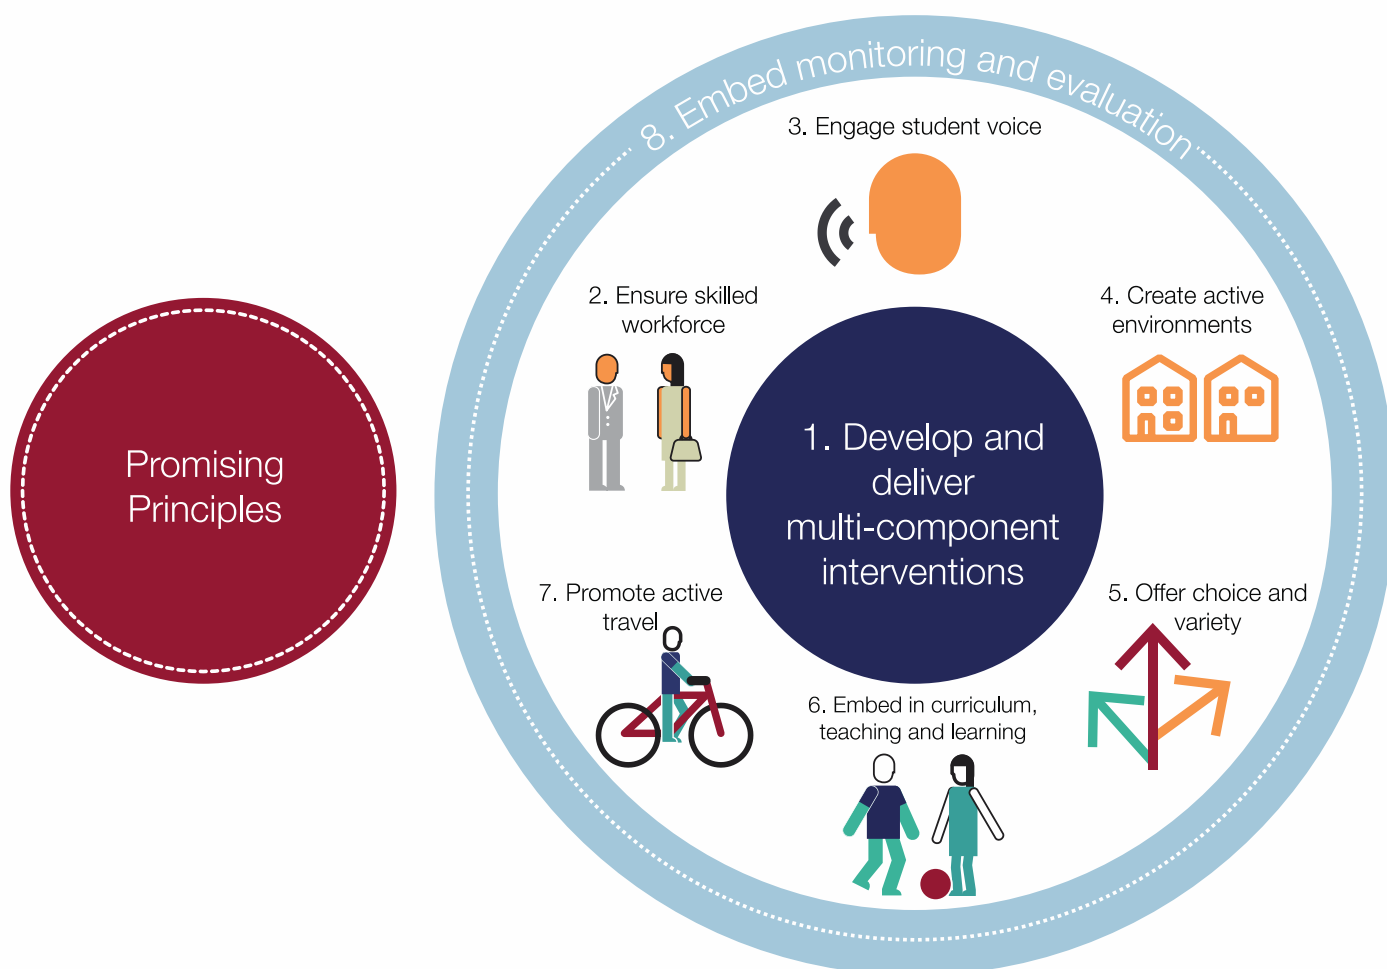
Promising Principles

8. Embed monitoring and evaluation

1. Develop and deliver multi-component interventions

2. Ensure skilled workforce

3. Engage student voice

4. Create active environments

5. Offer choice and variety

6. Embed in curriculum, teaching and learning

7. Promote active travel